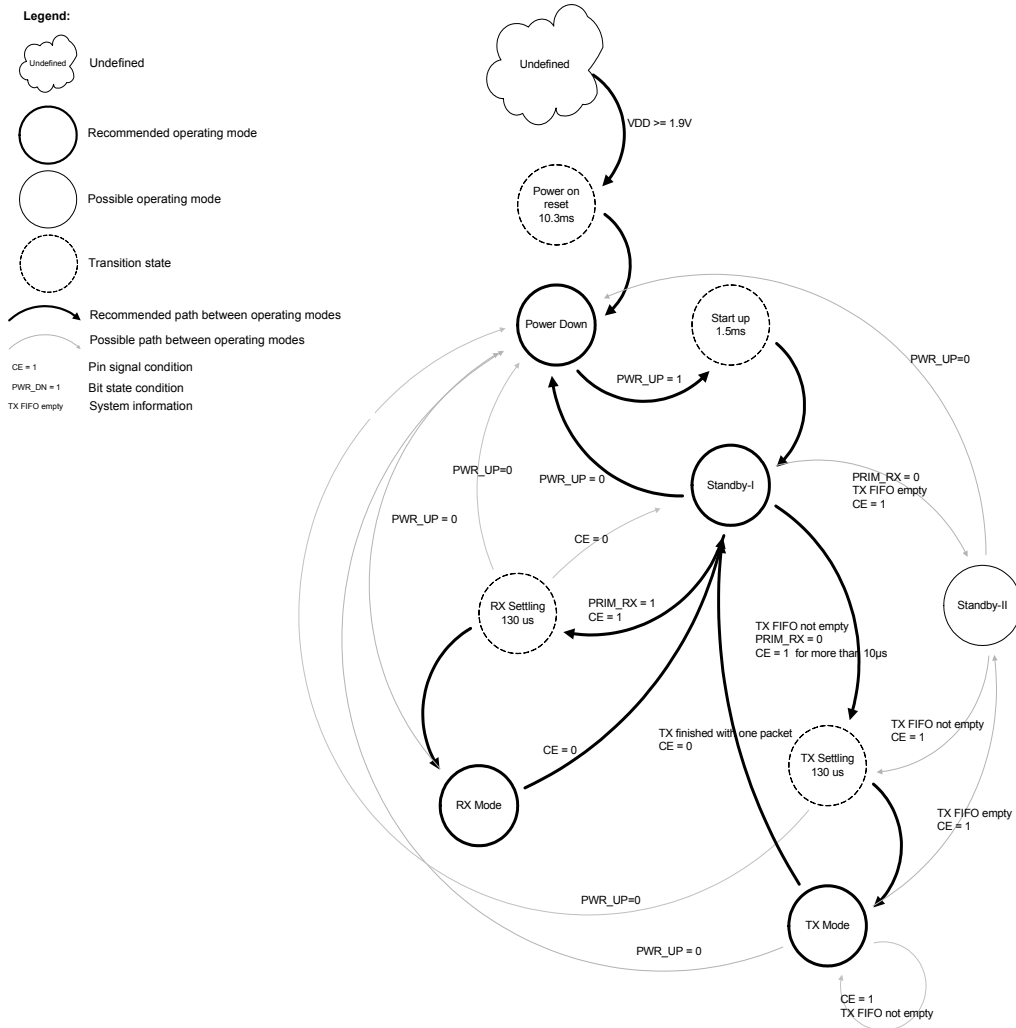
Legend:

Undefined Undefined

Recommended operating mode

Possible operating mode

Transition state

Recommended path between operating modes

Possible path between operating modes

CE = 1 Pin signal condition

PWR_DN = 1 Bit state condition

TX FIFO empty System information

Undefined

VDD >= 1.9V

Power on reset 10.3ms

Power Down

Start up 1.5ms

PWR_UP = 1

PWR_UP=0

PWR_UP = 0

Standby-I

PWR_UP=0

PWR_UP = 0

PRIM_RX = 0
TX FIFO empty
CE = 1

CE = 0

RX Settling 130 us

PRIM_RX = 1
CE = 1

Standby-II

TX FIFO not empty
PRIM_RX = 0
CE = 1 for more than 10µs

TX finished with one packet
CE = 0

CE = 0

TX FIFO not empty
CE = 1

TX Settling 130 us

RX Mode

TX FIFO empty
CE = 1

PWR_UP=0

TX Mode

PWR_UP = 0

CE = 1
TX FIFO not empty